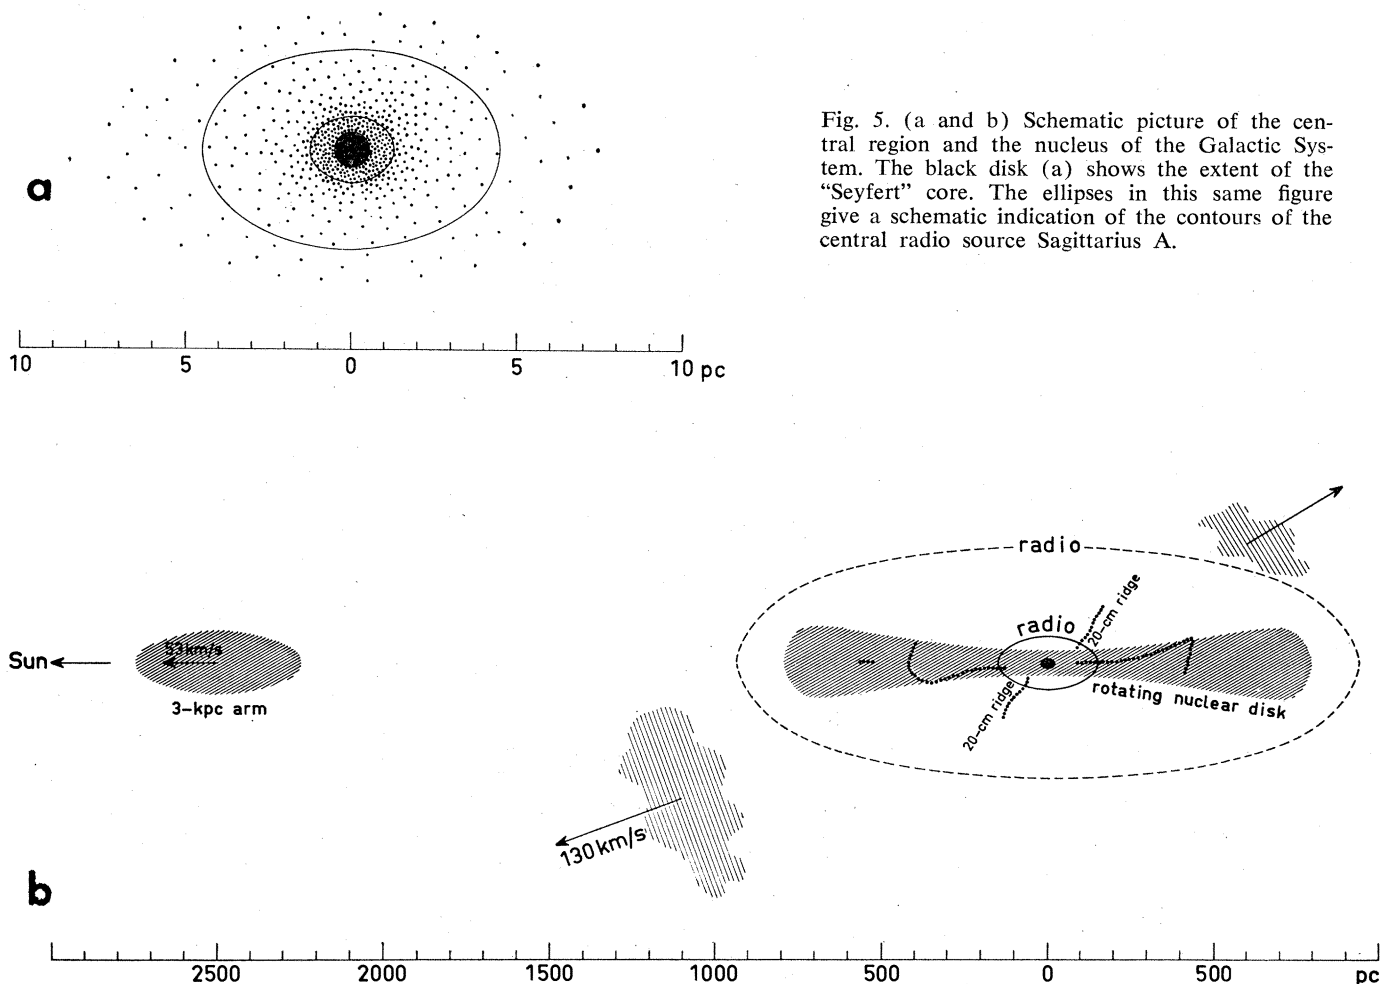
a

10 5 0 5 10 pc

Fig. 5. (a and b) Schematic picture of the central region and the nucleus of the Galactic System. The black disk (a) shows the extent of the "Seyfert" core. The ellipses in this same figure give a schematic indication of the contours of the central radio source Sagittarius A.

Sun

53km/s

3-kpc arm

130 km/s

radio

radio

20-cm ridge

20-cm ridge

rotating nuclear disk

b

2500 2000 1500 1000 500 0 500 pc